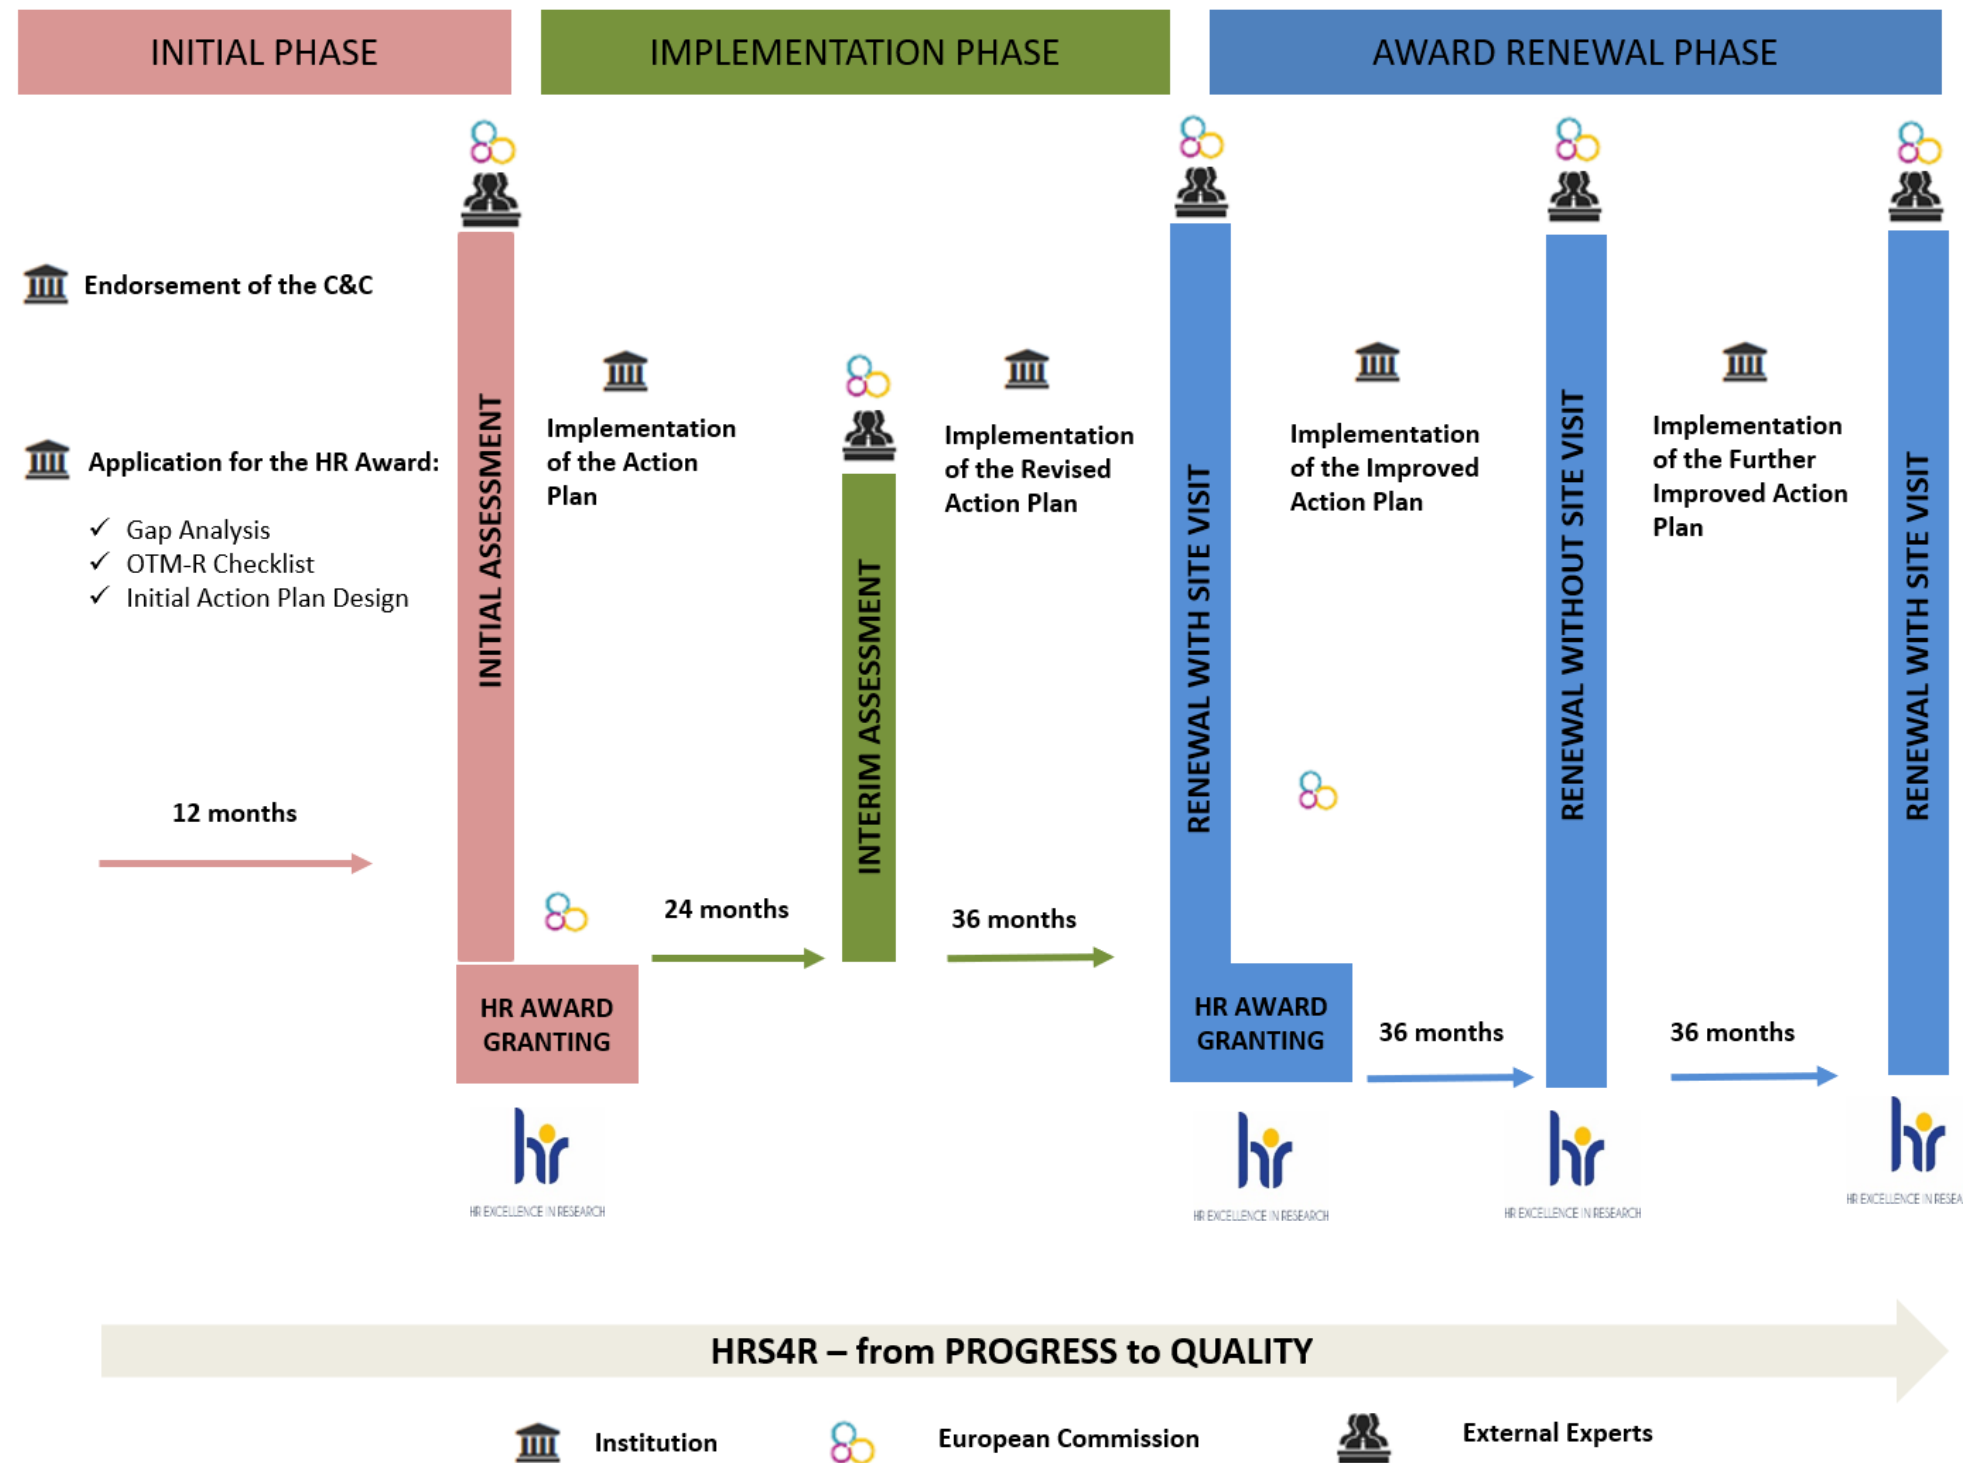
INITIAL PHASE

IMPLEMENTATION PHASE

AWARD RENEWAL PHASE

Endorsement of the C&C

Application for the HR Award:

✓ Gap Analysis
✓ OTM-R Checklist
✓ Initial Action Plan Design

12 months

INITIAL ASSESSMENT

HR AWARD GRANTING

hr
HR EXCELLENCE IN RESEARCH

Implementation of the Action Plan

24 months

INTERIM ASSESSMENT

Implementation of the Revised Action Plan

36 months

RENEWAL WITH SITE VISIT

HR AWARD GRANTING

hr
HR EXCELLENCE IN RESEARCH

Implementation of the Improved Action Plan

36 months

RENEWAL WITHOUT SITE VISIT

hr
HR EXCELLENCE IN RESEARCH

Implementation of the Further Improved Action Plan

36 months

RENEWAL WITH SITE VISIT

hr
HR EXCELLENCE IN RESEA

HRS4R – from PROGRESS to QUALITY

Institution

European Commission

External Experts